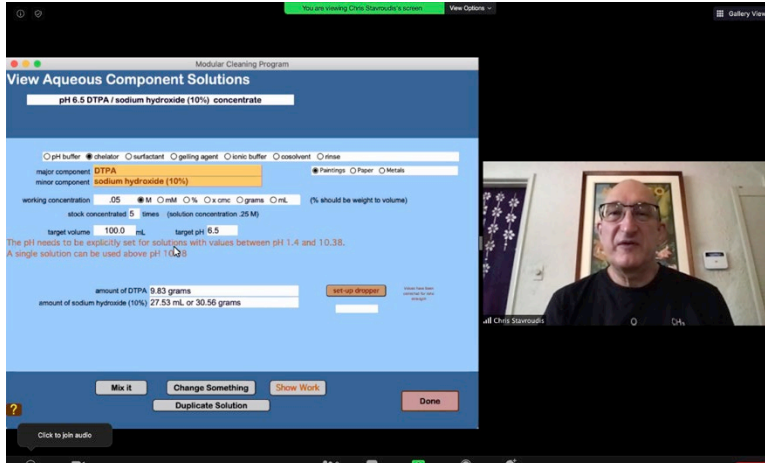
You are viewing Chris Stavroudis's screen

View Options

Gallery View

Modular Cleaning Program

View Aqueous Component Solutions

pH 6.5 DTPA / sodium hydroxide (10%) concentrate

pH buffer chelator surfactant gelling agent ionic buffer cosolvent rinse

major component DTPA

minor component sodium hydroxide (10%)

Paintings Paper Metals

working concentration .05 M mM % x cmc grams mL (% should be weight to volume)

stock concentrated 5 times (solution concentration .25 M)

target volume 100.0 mL target pH 6.5

The pH needs to be explicitly set for solutions with values between pH 1.4 and 10.38.

A single solution can be used above pH 10.38

amount of DTPA 9.83 grams

amount of sodium hydroxide (10%) 27.53 mL or 30.56 grams

set-up dropper

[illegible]

Mix it

Change Something

Show Work

Duplicate Solution

Done

?

Click to join audio

Chris Stavroudis